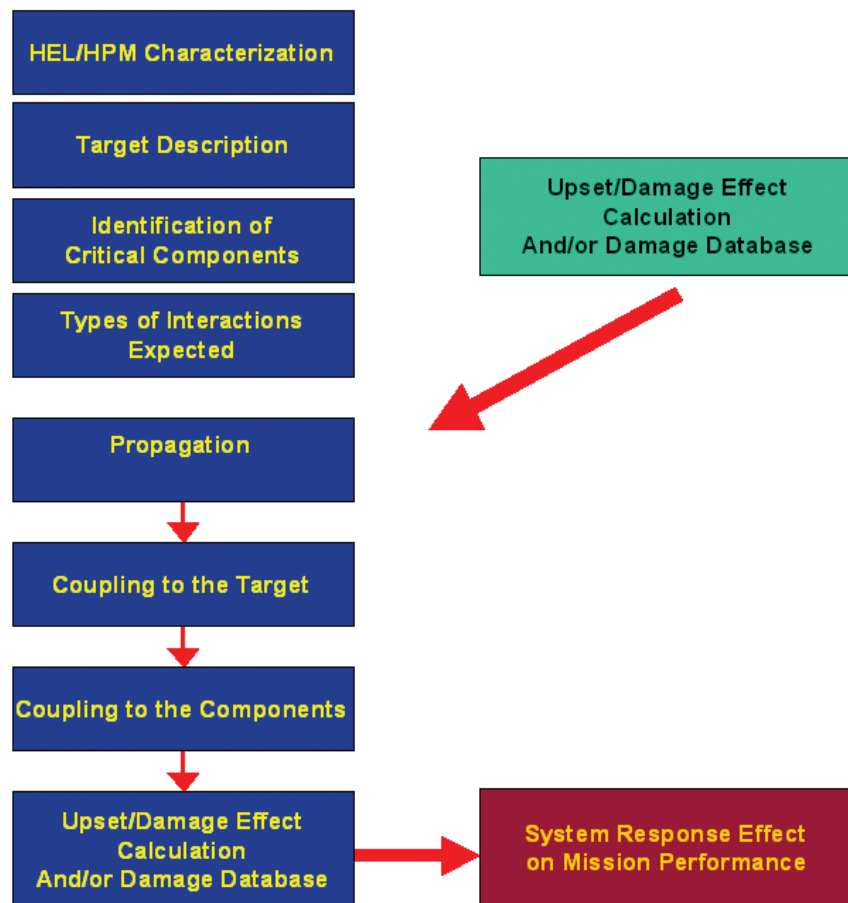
HEL/HPM Characterization

Target Description

Identification of Critical Components

Types of Interactions Expected

Upset/Damage Effect Calculation And/or Damage Database

Propagation

Coupling to the Target

Coupling to the Components

Upset/Damage Effect Calculation And/or Damage Database

System Response Effect on Mission Performance